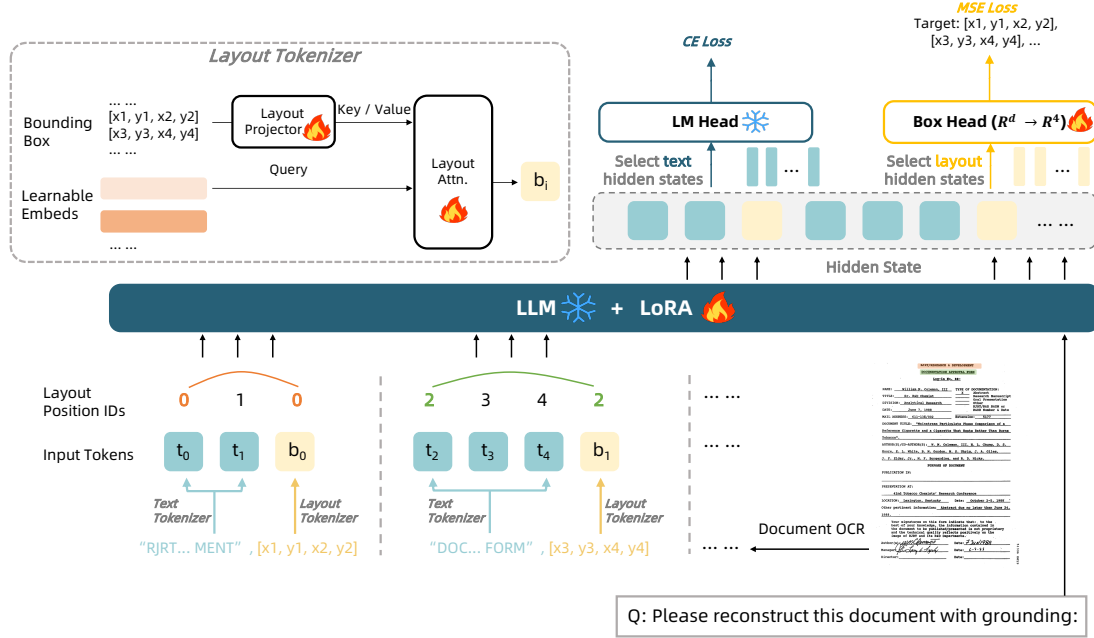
Layout Tokenizer

Bounding Box
... ...
[x1, y1, x2, y2]
[x3, y3, x4, y4]
... ...

Layout Projector

Key / Value

Layout Attn.

Query

Learnable Embeds
... ...

$b_i$

CE Loss

LM Head

Select text hidden states

...

MSE Loss
Target: [x1, y1, x2, y2], [x3, y3, x4, y4], ...

Box Head ($R^d \rightarrow R^4$)

Select layout hidden states

...

... ...

Hidden State

LLM + LoRA

Layout Position IDs
0 1 0
2 3 4 2

Input Tokens
$t_0$ $t_1$ $b_0$
$t_2$ $t_3$ $t_4$ $b_1$

Text Tokenizer
Layout Tokenizer
Text Tokenizer
Layout Tokenizer

"RJRT... MENT", [x1, y1, x2, y2]
"DOC... FORM", [x3, y3, x4, y4]

... ...
... ...
... ...

Document OCR

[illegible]

Q: Please reconstruct this document with grounding: